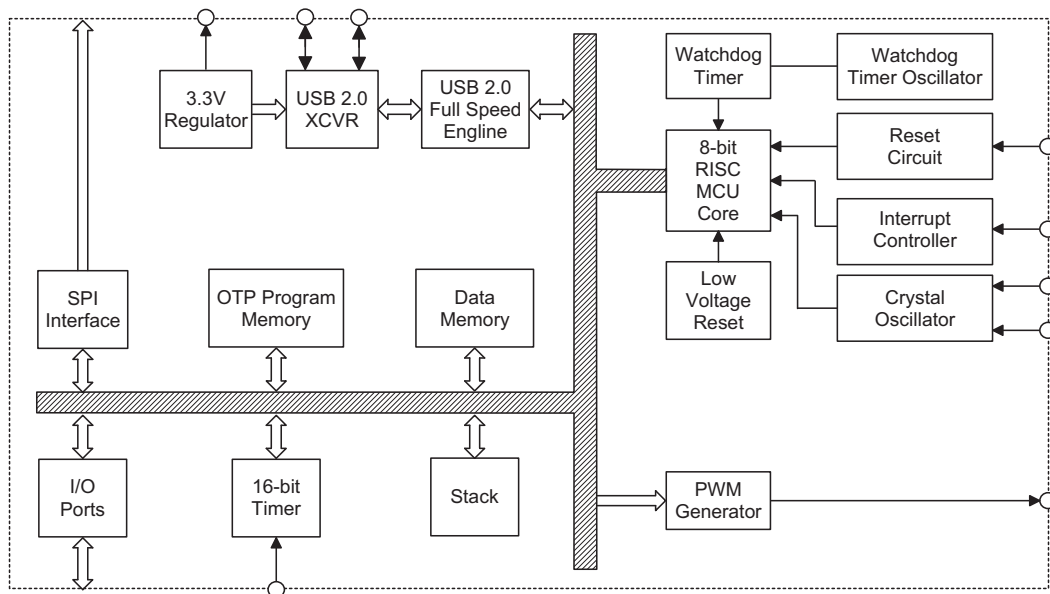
3.3V Regulator

USB 2.0 XCVR

USB 2.0 Full Speed Engline

Watchdog Timer

Watchdog Timer Oscillator

8-bit RISC MCU Core

Reset Circuit

Interrupt Controller

Crystal Oscillator

Low Voltage Reset

SPI Interface

OTP Program Memory

Data Memory

I/O Ports

16-bit Timer

Stack

PWM Generator